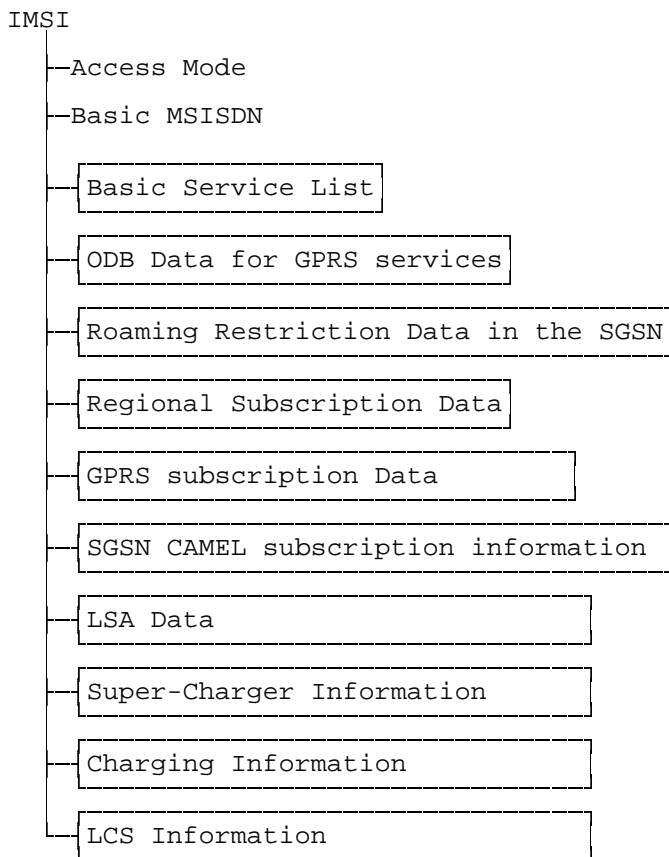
IMSI

Access Mode

Basic MSISDN

Basic Service List

ODB Data for GPRS services

Roaming Restriction Data in the SGSN

Regional Subscription Data

GPRS subscription Data

SGSN CAMEL subscription information

LSA Data

Super-Charger Information

Charging Information

LCS Information